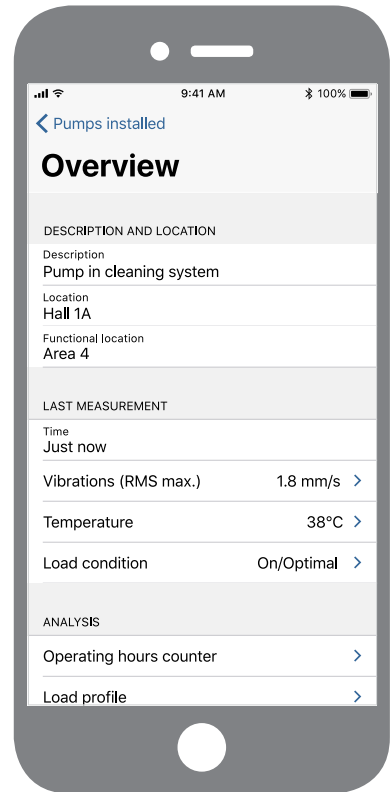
9:41 AM
100%

Pumps installed

Overview

DESCRIPTION AND LOCATION

Description
Pump in cleaning system

Location
Hall 1A

Functional location
Area 4

LAST MEASUREMENT

Time
Just now

Vibrations (RMS max.) 1.8 mm/s

Temperature 38°C

Load condition On/Optimal

ANALYSIS

Operating hours counter

Load profile